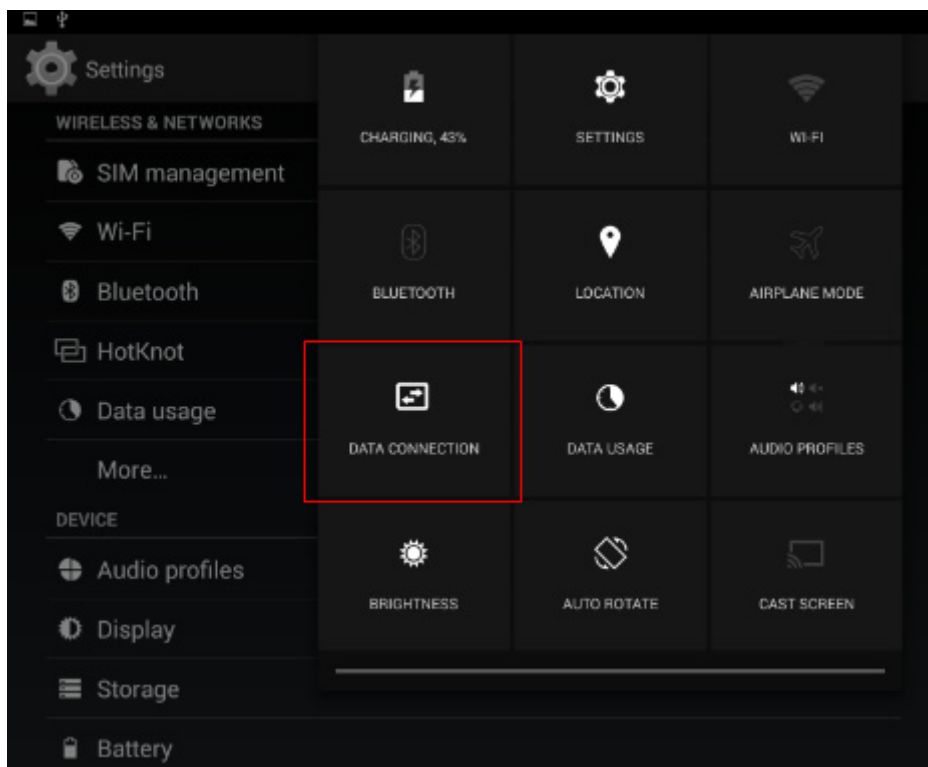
Settings

WIRELESS & NETWORKS

SIM management

Wi-Fi

Bluetooth

HotKnot

Data usage

More...

DEVICE

Audio profiles

Display

Storage

Battery

CHARGING, 43%

SETTINGS

WI-FI

BLUETOOTH

LOCATION

AIRPLANE MODE

DATA CONNECTION

DATA USAGE

AUDIO PROFILES

BRIGHTNESS

AUTO ROTATE

CAST SCREEN